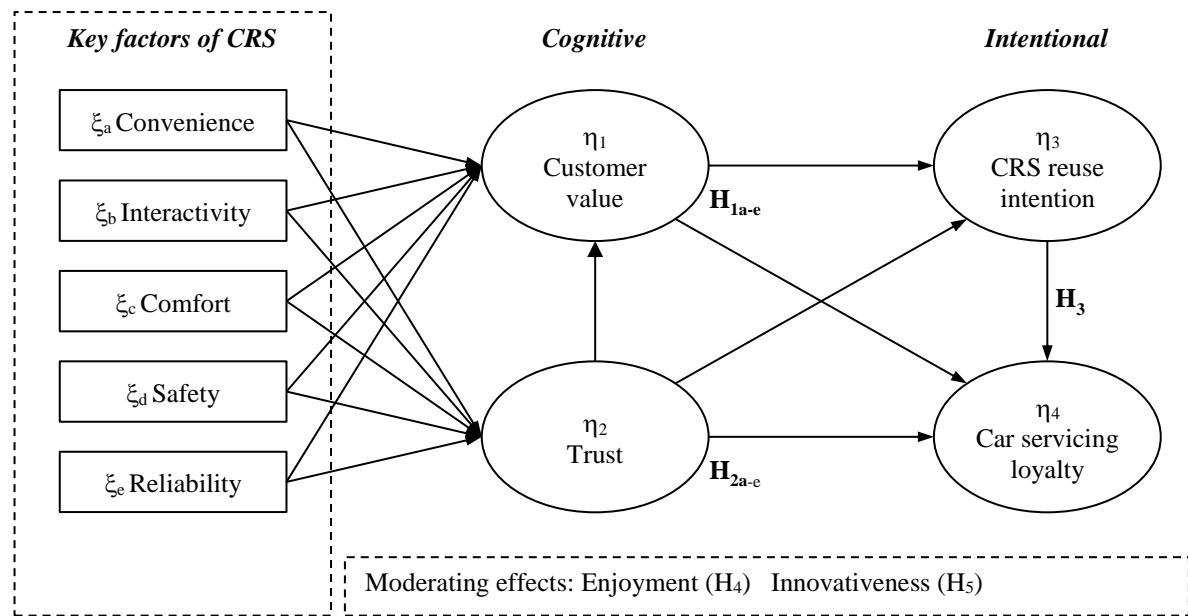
Key factors of CRS

$\xi_a$ Convenience

$\xi_b$ Interactivity

$\xi_c$ Comfort

$\xi_d$ Safety

$\xi_e$ Reliability

Cognitive

$\eta_1$
Customer value

$H_{1a-e}$

$\eta_2$
Trust

$H_{2a-e}$

Intentional

$\eta_3$
CRS reuse intention

$H_3$

$\eta_4$
Car servicing loyalty

Moderating effects: Enjoyment ($H_4$) Innovativeness ($H_5$)